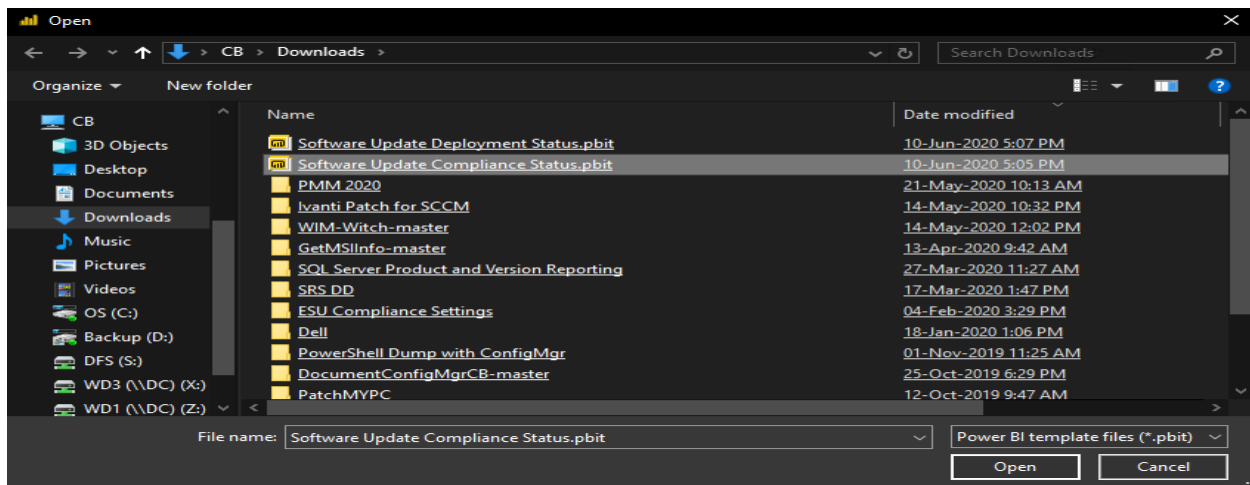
Open

CB > Downloads >

Search Downloads

Organize ▾ New folder

CB
3D Objects
Desktop
Documents
Downloads
Music
Pictures
Videos
OS (C:)
Backup (D:)
DFS (S:)
WD3 (\\DC) (X:)
WD1 (\\DC) (Z:)

| Name | Date modified |
|---|---|
| Software Update Deployment Status.pbit | 10-Jun-2020 5:07 PM |
| Software Update Compliance Status.pbit | 10-Jun-2020 5:05 PM |
| PMM 2020 | 21-May-2020 10:13 AM |
| Ivanti Patch for SCCM | 14-May-2020 10:32 PM |
| WIM-Witch-master | 14-May-2020 12:02 PM |
| GetMSIInfo-master | 13-Apr-2020 9:42 AM |
| SQL Server Product and Version Reporting | 27-Mar-2020 11:27 AM |
| SRS DD | 17-Mar-2020 1:47 PM |
| ESU Compliance Settings | 04-Feb-2020 3:29 PM |
| Dell | 18-Jan-2020 1:06 PM |
| PowerShell Dump with ConfigMgr | 01-Nov-2019 11:25 AM |
| DocumentConfigMgrCB-master | 25-Oct-2019 6:29 PM |
| PatchMYPC | 12-Oct-2019 9:47 AM |

File name: Software Update Compliance Status.pbit

Power BI template files (*.pbit)

Open Cancel